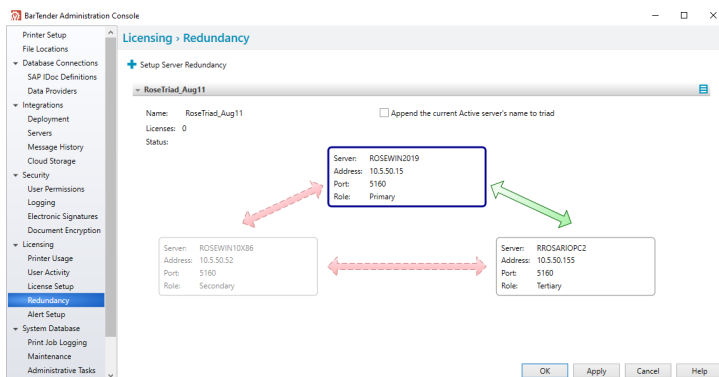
BarTender Administration Console

Printer Setup
File Locations
Database Connections
SAP IDoc Definitions
Data Providers
Integrations
Deployment
Servers
Message History
Cloud Storage
Security
User Permissions
Logging
Electronic Signatures
Document Encryption
Licensing
Printer Usage
User Activity
License Setup
Redundancy
Alert Setup
System Database
Print Job Logging
Maintenance
Administrative Tasks

Licensing › Redundancy

Setup Server Redundancy

RoseTriad_Aug11

Name: RoseTriad_Aug11
Licenses: 0
Status:

Append the current Active server's name to triad

| Server: | ROSEWIN2019 |
|---|---|
| Address: | 10.5.50.15 |
| Port: | 5160 |
| Role: | Primary |

| Server: | ROSEWIN10X86 |
|---|---|
| Address: | 10.5.50.52 |
| Port: | 5160 |
| Role: | Secondary |

| Server: | RROSARIOPC2 |
|---|---|
| Address: | 10.5.50.155 |
| Port: | 5160 |
| Role: | Tertiary |

OK Apply Cancel Help